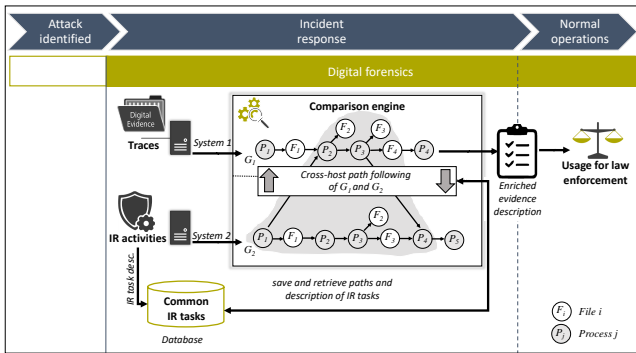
Attack identified

Incident response

Normal operations

Digital forensics

Digital Evidence

Traces

System 1

Comparison engine

$G_1$

$P_1$ $F_1$ $P_2$ $F_2$ $P_3$ $F_3$ $F_4$ $P_4$

Cross-host path following of $G_1$ and $G_2$

IR activities

System 2

$G_2$

$P_1$ $F_1$ $P_2$ $P_3$ $F_2$ $F_3$ $P_4$ $P_5$

Enriched evidence description

Usage for law enforcement

IR task desc.

save and retrieve paths and description of IR tasks

Common IR tasks

Database

$F_i$ File i

$P_j$ Process j